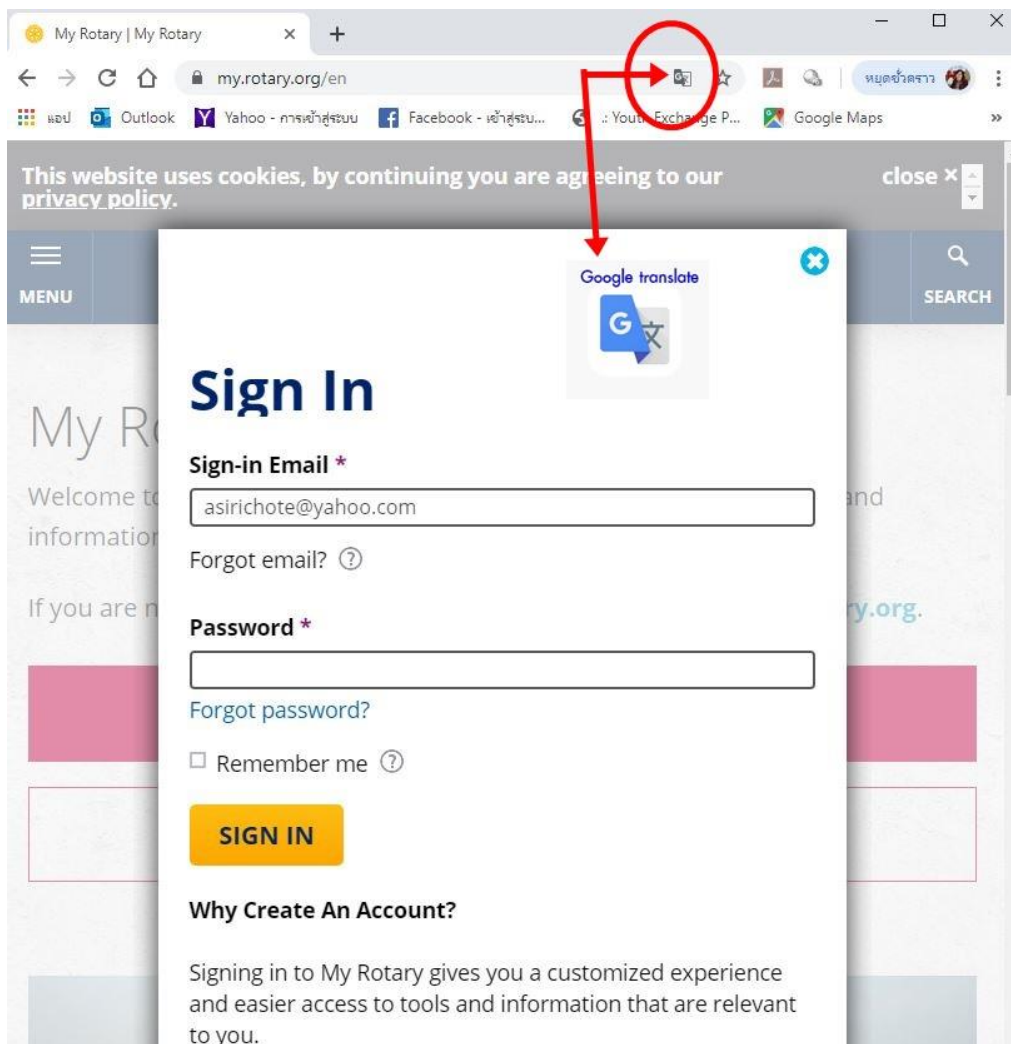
My Rotary | My Rotary

my.rotary.org/en

หยุดชั่วคราว

แอป Outlook Yahoo - การเข้าสู่ระบบ Facebook - เข้าสู่ระบ... .: Youth Exchange P... Google Maps

This website uses cookies, by continuing you are agreeing to our privacy policy.

close ×

MENU

SEARCH

Google translate

My R

Welcome t

informatio

and

If you are n

ry.org.

Sign In

Sign-in Email *

asirichote@yahoo.com

Forgot email? ?

Password *

Forgot password?

Remember me ?

SIGN IN

Why Create An Account?

Signing in to My Rotary gives you a customized experience and easier access to tools and information that are relevant to you.